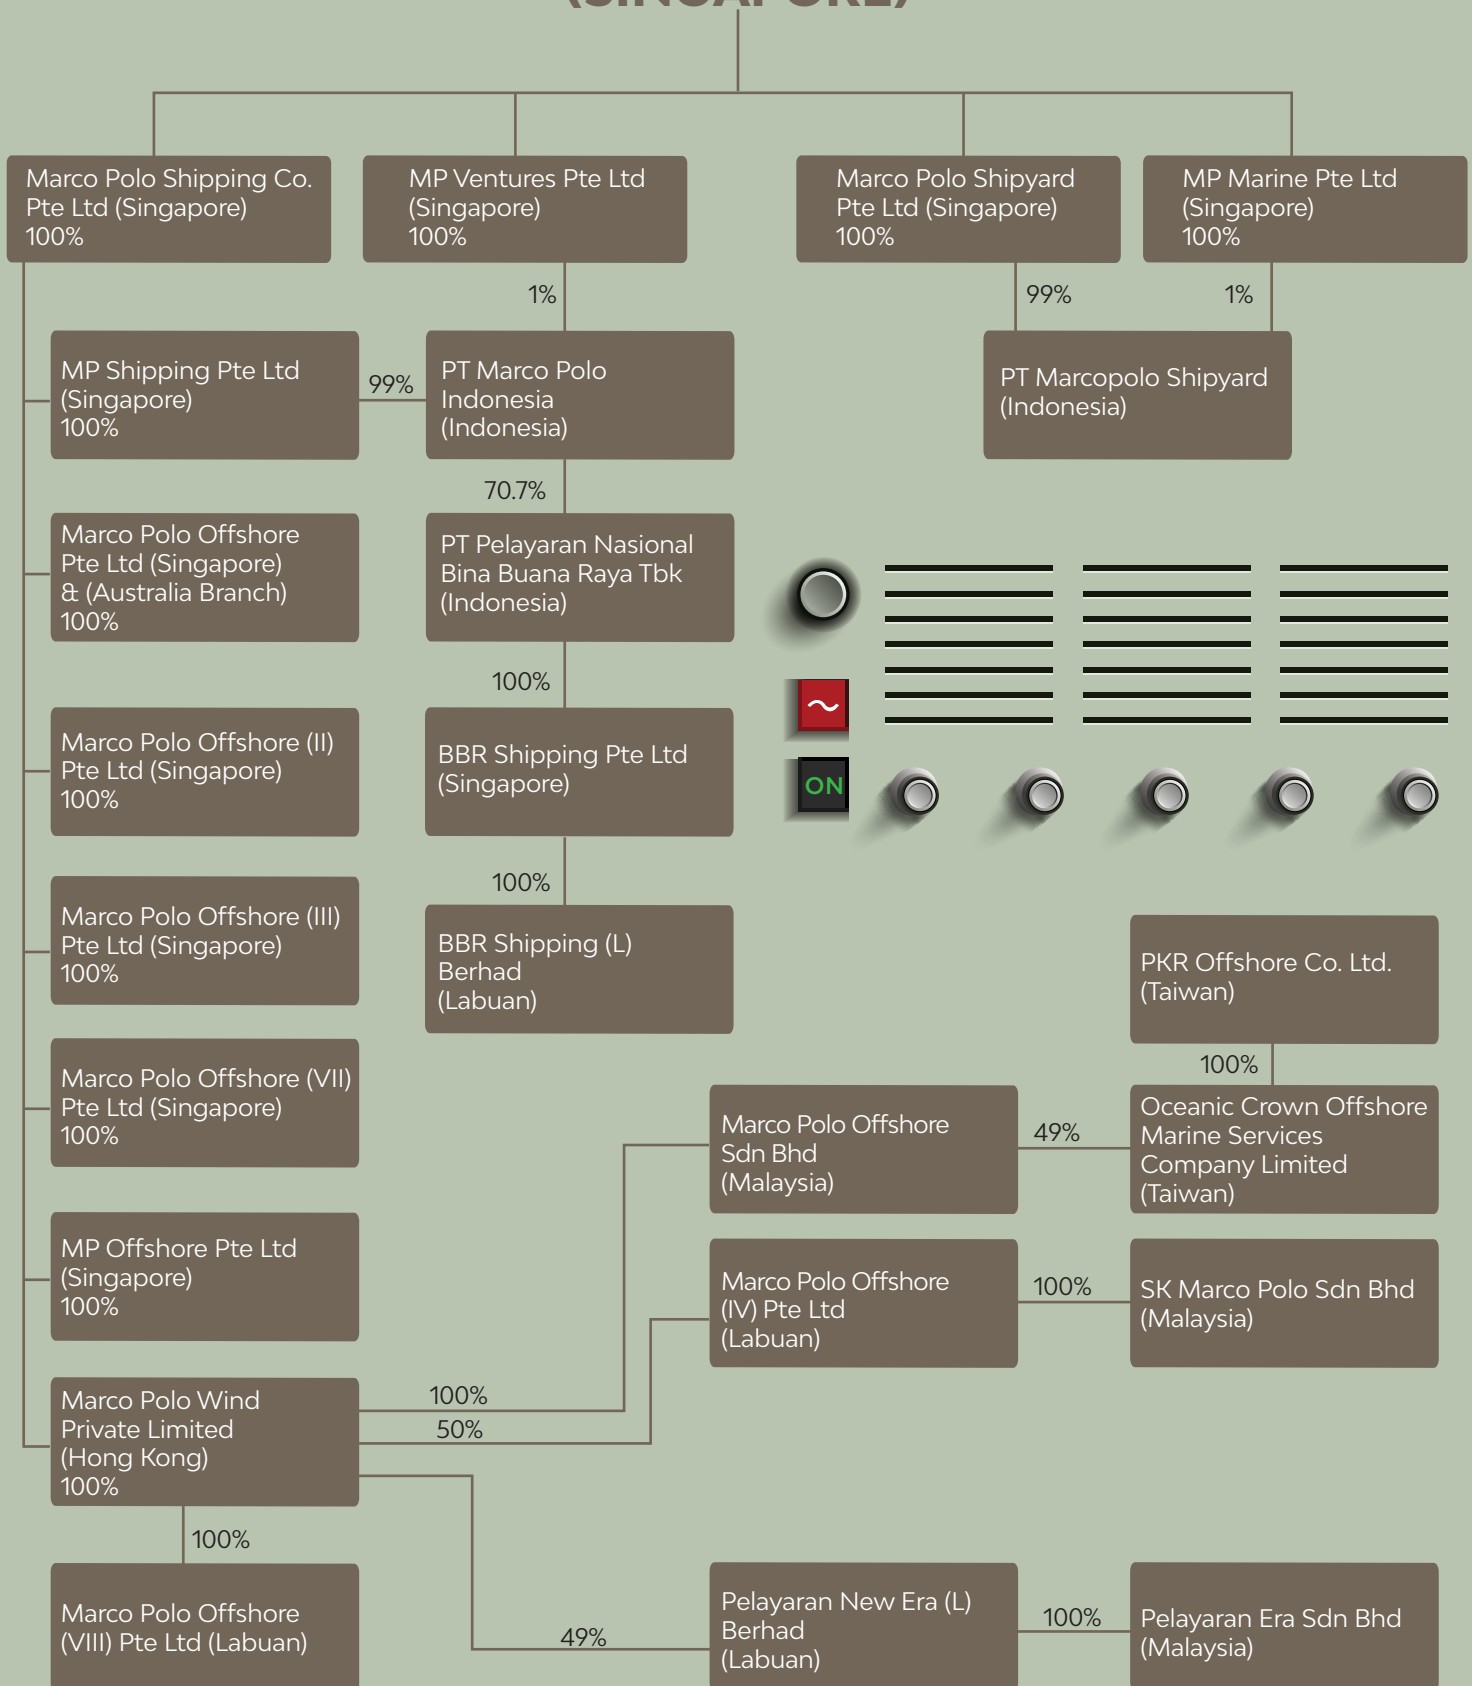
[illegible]

Marco Polo Shipping Co. Pte Ltd (Singapore) 100%

MP Ventures Pte Ltd (Singapore) 100%

Marco Polo Shipyard Pte Ltd (Singapore) 100%

MP Marine Pte Ltd (Singapore) 100%

1%

99%

1%

MP Shipping Pte Ltd (Singapore) 100%

99%

PT Marco Polo Indonesia (Indonesia)

PT Marcopolo Shipyard (Indonesia)

70.7%

Marco Polo Offshore Pte Ltd (Singapore) & (Australia Branch) 100%

PT Pelayaran Nasional Bina Buana Raya Tbk (Indonesia)

100%

ON

Marco Polo Offshore (II) Pte Ltd (Singapore) 100%

BBR Shipping Pte Ltd (Singapore)

100%

Marco Polo Offshore (III) Pte Ltd (Singapore) 100%

BBR Shipping (L) Berhad (Labuan)

PKR Offshore Co. Ltd. (Taiwan)

100%

Marco Polo Offshore (VII) Pte Ltd (Singapore) 100%

Marco Polo Offshore Sdn Bhd (Malaysia)

49%

Oceanic Crown Offshore Marine Services Company Limited (Taiwan)

MP Offshore Pte Ltd (Singapore) 100%

Marco Polo Offshore (IV) Pte Ltd (Labuan)

100%

SK Marco Polo Sdn Bhd (Malaysia)

Marco Polo Wind Private Limited (Hong Kong) 100%

100%

50%

100%

Marco Polo Offshore (VIII) Pte Ltd (Labuan)

49%

Pelayaran New Era (L) Berhad (Labuan)

100%

Pelayaran Era Sdn Bhd (Malaysia)